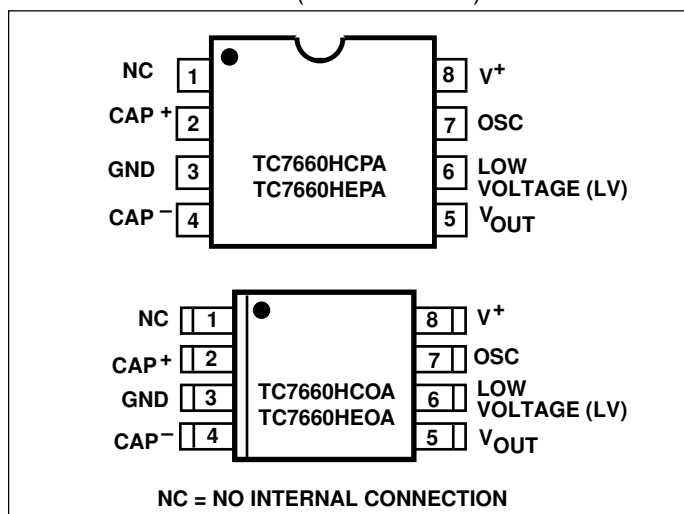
NC 1
CAP $^+$ 2
GND 3
CAP $^-$ 4

TC7660HCPA
TC7660HEPA

8 $V^+$
7 OSC
6 LOW VOLTAGE (LV)
5 $V_{OUT}$

NC 1
CAP$^+$ 2
GND 3
CAP$^-$ 4

TC7660HCOA
TC7660HEOA

8 $V^+$
7 OSC
6 LOW VOLTAGE (LV)
5 $V_{OUT}$

NC = NO INTERNAL CONNECTION